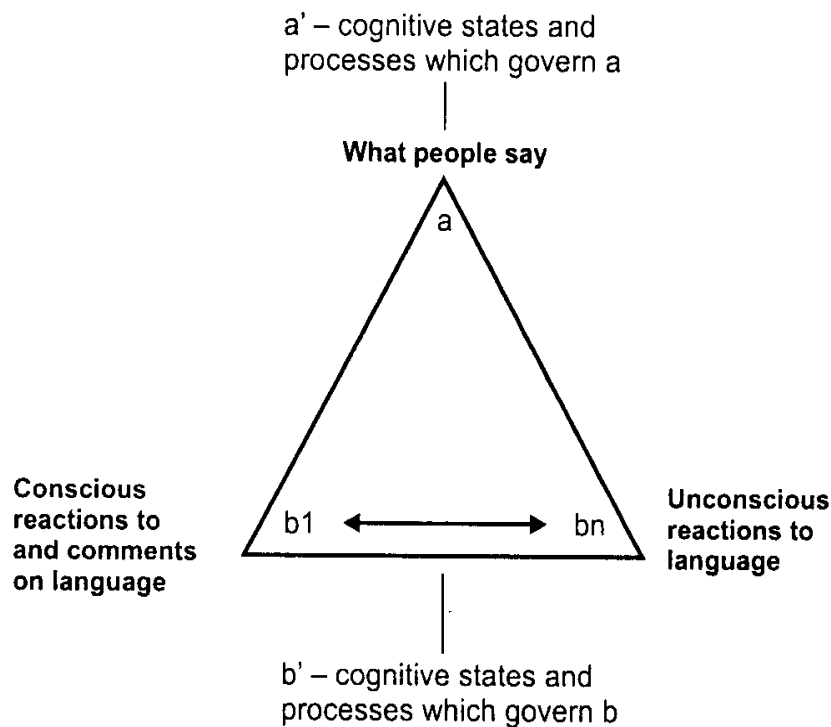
a' – cognitive states and processes which govern a

What people say

a

Conscious reactions to and comments on language

b1

bn

Unconscious reactions to language

b' – cognitive states and processes which govern b